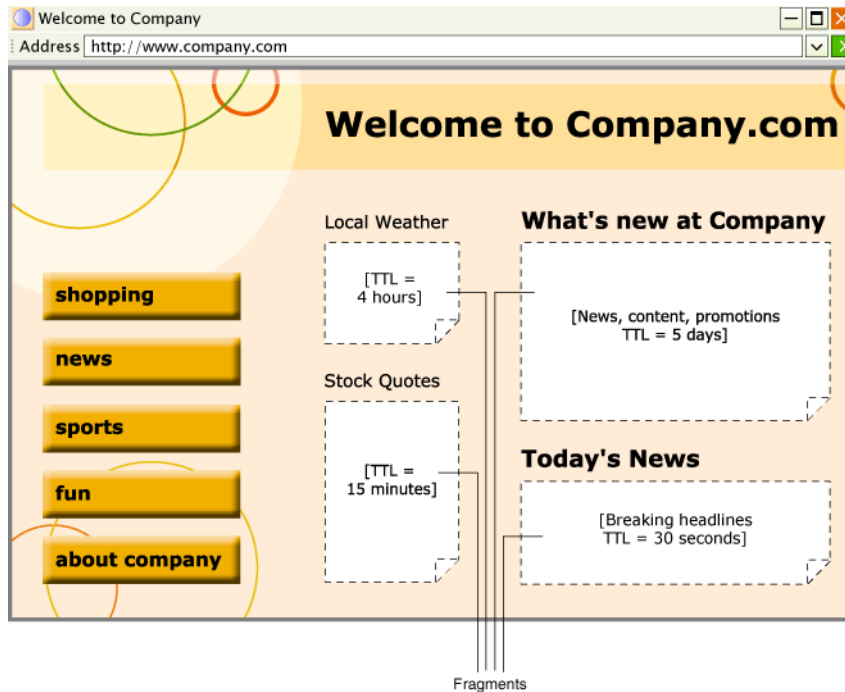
Welcome to Company

Address http://www.company.com

Welcome to Company.com

shopping

news

sports

fun

about company

Local Weather

[TTL = 4 hours]

Stock Quotes

[TTL = 15 minutes]

What's new at Company

[News, content, promotions TTL = 5 days]

Today's News

[Breaking headlines TTL = 30 seconds]

Fragments